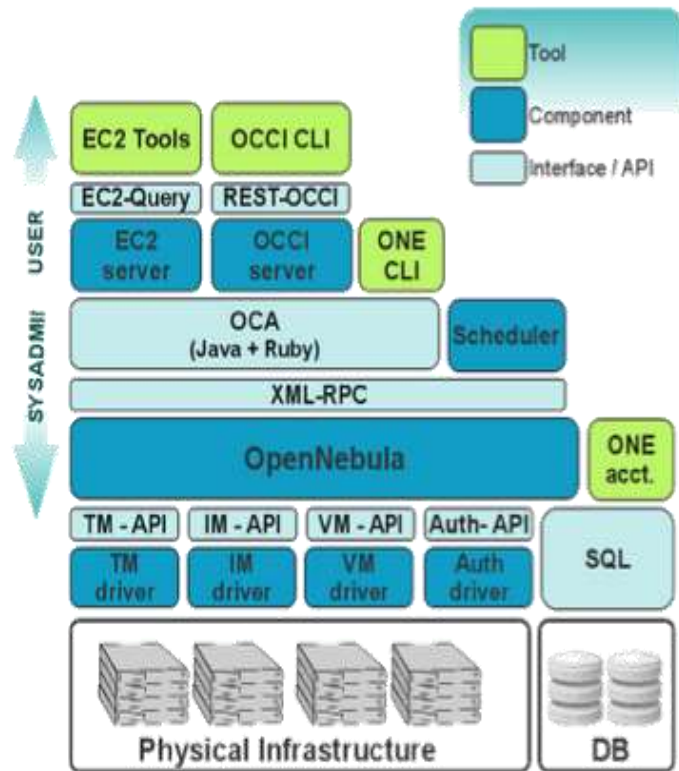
Tool
Component
Interface / API

USER
SYSADMIN

EC2 Tools
OCCI CLI
EC2-Query
REST-OCCI
EC2 server
OCCI server
ONE CLI
OCA (Java + Ruby)
Scheduler
XML-RPC
OpenNebula
ONE acct.
TM - API
IM - API
VM - API
Auth- API
TM driver
IM driver
VM driver
Auth driver
SQL
Physical Infrastructure
DB